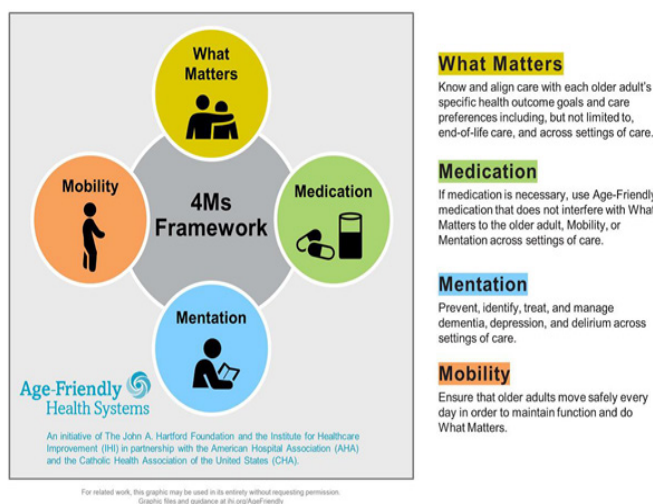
What Matters

Mobility

4Ms Framework

Medication

Mentation

Age-Friendly Health Systems

An initiative of The John A. Hartford Foundation and the Institute for Healthcare Improvement (IHI) in partnership with the American Hospital Association (AHA) and the Catholic Health Association of the United States (CHA).

For related work, this graphic may be used in its entirety without requesting permission. Graphic files and guidance at ihi.org/AgeFriendly

What Matters

Know and align care with each older adult's specific health outcome goals and care preferences including, but not limited to, end-of-life care, and across settings of care.

Medication

If medication is necessary, use Age-Friendly medication that does not interfere with What Matters to the older adult, Mobility, or Mentation across settings of care.

Mentation

Prevent, identify, treat, and manage dementia, depression, and delirium across settings of care.

Mobility

Ensure that older adults move safely every day in order to maintain function and do What Matters.